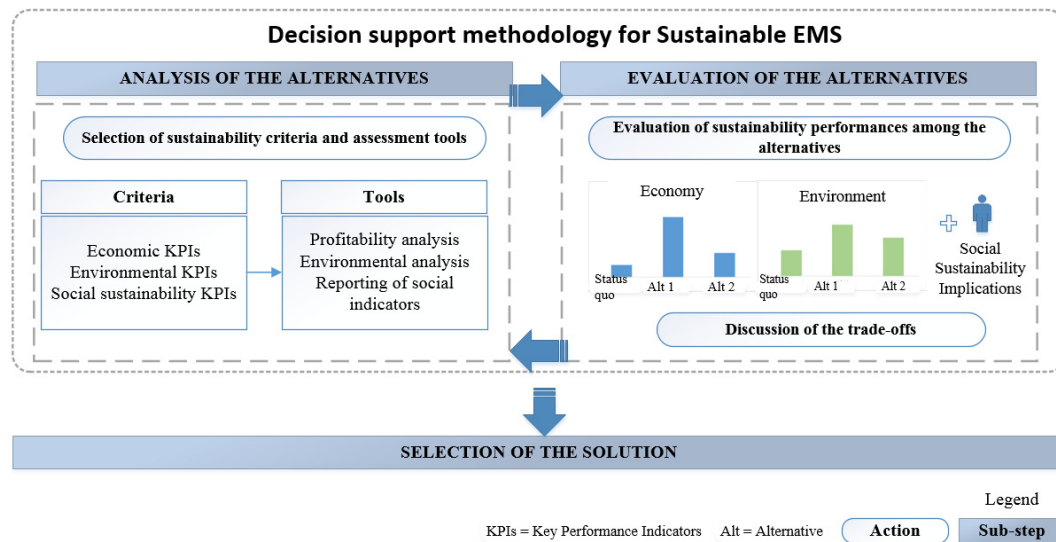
Decision support methodology for Sustainable EMS

ANALYSIS OF THE ALTERNATIVES

EVALUATION OF THE ALTERNATIVES

Selection of sustainability criteria and assessment tools

Criteria

Economic KPIs
Environmental KPIs
Social sustainability KPIs

Tools

Profitability analysis
Environmental analysis
Reporting of social indicators

Evaluation of sustainability performances among the alternatives

Economy

Status quo
Alt 1
Alt 2

Environment

Status quo
Alt 1
Alt 2

Social Sustainability Implications

Discussion of the trade-offs

SELECTION OF THE SOLUTION

Legend

KPIs = Key Performance Indicators Alt = Alternative

Action

Sub-step